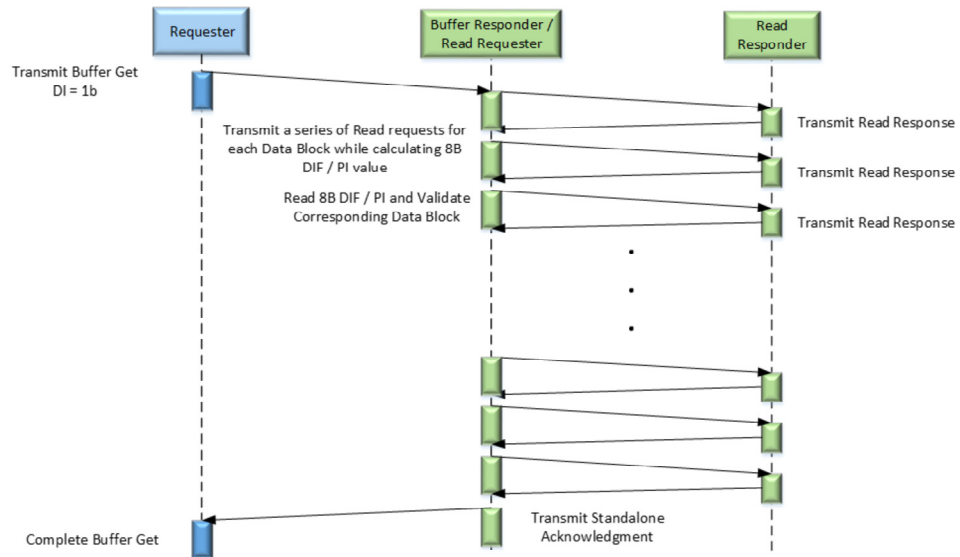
Requester

Buffer Responder / Read Requester

Read Responder

Transmit Buffer Get DI = 1b

Transmit a series of Read requests for each Data Block while calculating 8B DIF / PI value

Transmit Read Response

Transmit Read Response

Read 8B DIF / PI and Validate Corresponding Data Block

Transmit Read Response

Complete Buffer Get

Transmit Standalone Acknowledgment